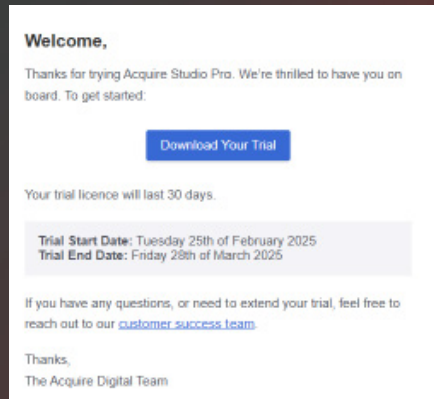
Welcome,

Thanks for trying Acquire Studio Pro. We're thrilled to have you on board. To get started:

Download Your Trial

Your trial licence will last 30 days.

Trial Start Date: Tuesday 25th of February 2025
Trial End Date: Friday 28th of March 2025

If you have any questions, or need to extend your trial, feel free to reach out to our customer success team.

Thanks,
The Acquire Digital Team